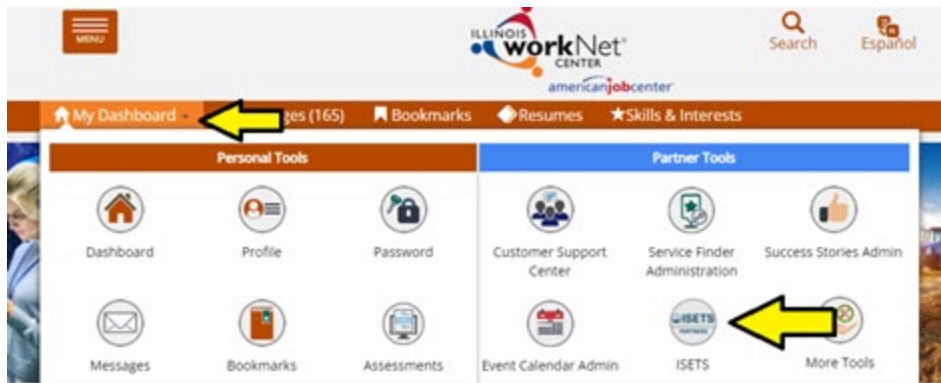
MENU

ILLINOIS workNet CENTER
americanjobcenter

Search
Español

My Dashboard
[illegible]ges (165)
Bookmarks
Resumes
Skills & Interests

Personal Tools

Dashboard
Profile
Password
Messages
Bookmarks
Assessments

Partner Tools

Customer Support Center
Service Finder Administration
Success Stories Admin
Event Calendar Admin
ISETS
More Tools